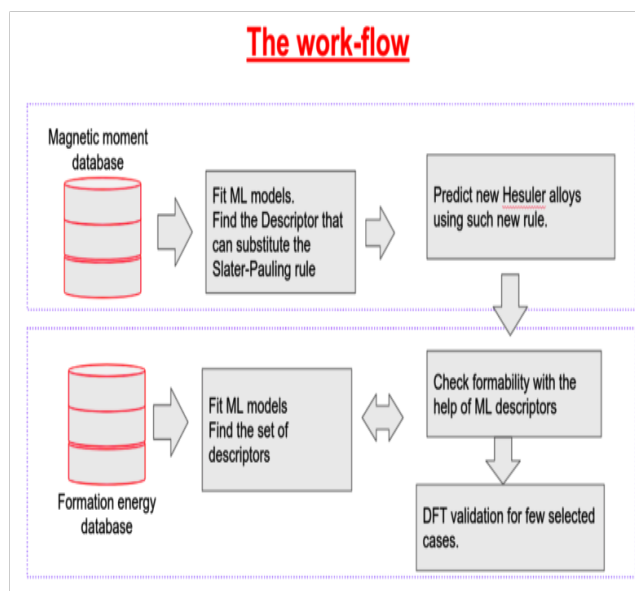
The work-flow

Magnetic moment database

Fit ML models.
Find the Descriptor that can substitute the Slater-Pauling rule

Predict new Hesuler alloys using such new rule.

Fit ML models
Find the set of descriptors

Check formability with the help of ML descriptors

Formation energy database

DFT validation for few selected cases.